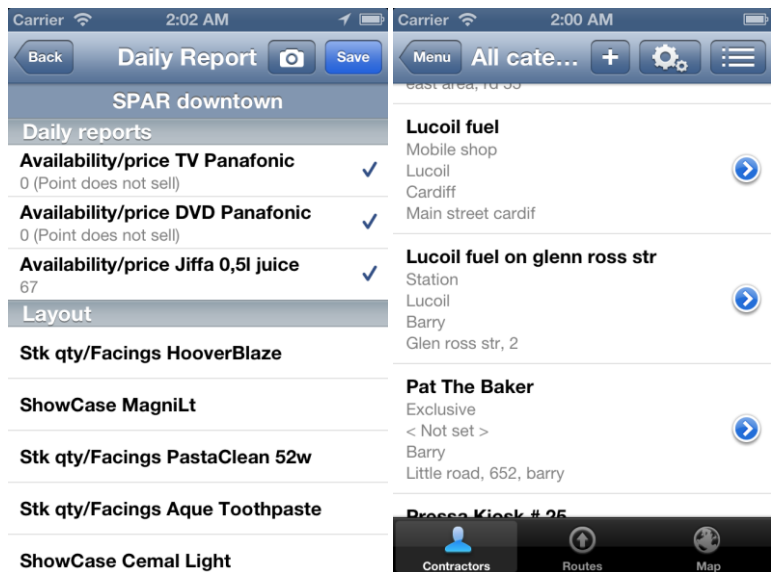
Carrier 2:02 AM

Back Daily Report Save

SPAR downtown

Daily reports

Availability/price TV Panafonic
0 (Point does not sell)

Availability/price DVD Panafonic
0 (Point does not sell)

Availability/price Jiffa 0,5l juice
67

Layout

Stk qty/Facings HooverBlaze

ShowCase MagniLt

Stk qty/Facings PastaClean 52w

Stk qty/Facings Aque Toothpaste

ShowCase Cemal Light

Carrier 2:00 AM

Menu All cate...

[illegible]

Lucoil fuel
Mobile shop
Lucoil
Cardiff
Main street cardif

Lucoil fuel on glenn ross str
Station
Lucoil
Barry
Glen ross str, 2

Pat The Baker
Exclusive
< Not set >
Barry
Little road, 652, barry

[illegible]

Contractors Routes Map